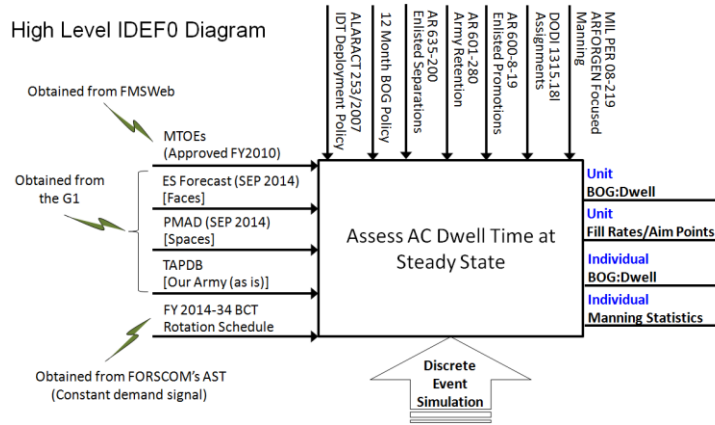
High Level IDEF0 Diagram

ALARACT 253/2007 IDT Deployment Policy

12 Month BOG Policy

AR 635-200 Enlisted Separations

AR601-280 Army Retention

AR 600-8-19 Enlisted Promotions

DODI 1315.18I Assignments

MIL PER 08-219 ARFORGEN Focused Manning

Obtained from FMSWeb

MTOEs (Approved FY2010)

Obtained from the G1

ES Forecast (SEP 2014) [Faces]

PMAD (SEP 2014) [Spaces]

TAPDB [Our Army (as is)]

FY 2014-34 BCT Rotation Schedule

Obtained from FORSCOM's AST (Constant demand signal)

Assess AC Dwell Time at Steady State

Unit BOG:Dwell

Unit Fill Rates/Aim Points

Individual BOG:Dwell

Individual Manning Statistics

Discrete Event Simulation